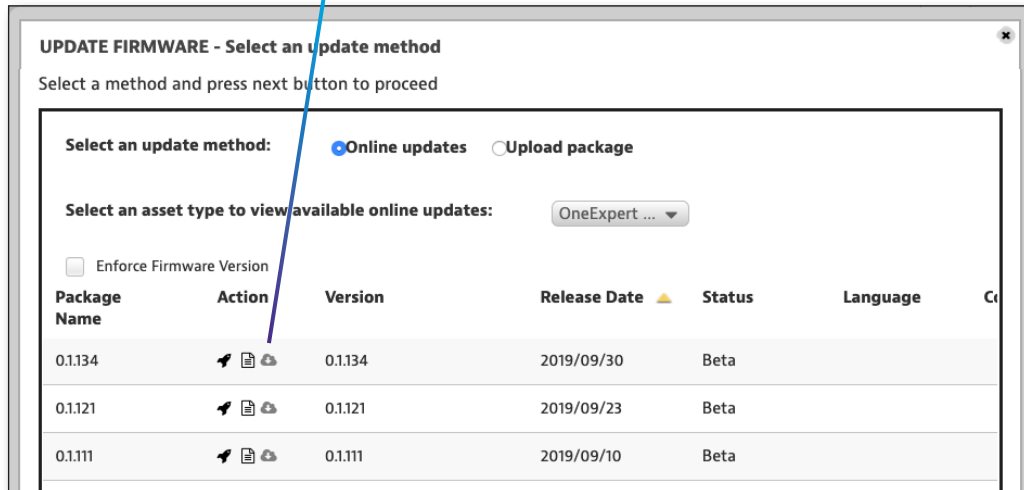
UPDATE FIRMWARE - Select an update method

Select a method and press next button to proceed

Select an update method: Online updates Upload package

Select an asset type to view available online updates: OneExpert ...

Enforce Firmware Version

| Package Name | Action | Version | Release Date | Status | Language | C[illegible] |
|---|---|---|---|---|---|---|
| 0.1.134 | | 0.1.134 | 2019/09/30 | Beta | | |
| 0.1.121 | | 0.1.121 | 2019/09/23 | Beta | | |
| 0.1.111 | | 0.1.111 | 2019/09/10 | Beta | | |